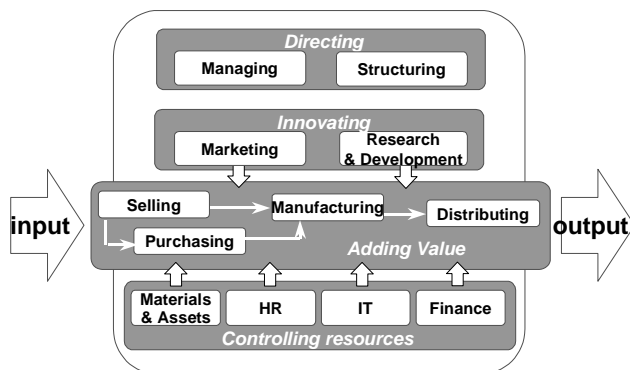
Directing
Managing
Structuring

Innovating
Marketing
Research & Development

input
Selling
Manufacturing
Distributing
Purchasing
Adding Value
output

Materials & Assets
HR
IT
Finance
Controlling resources